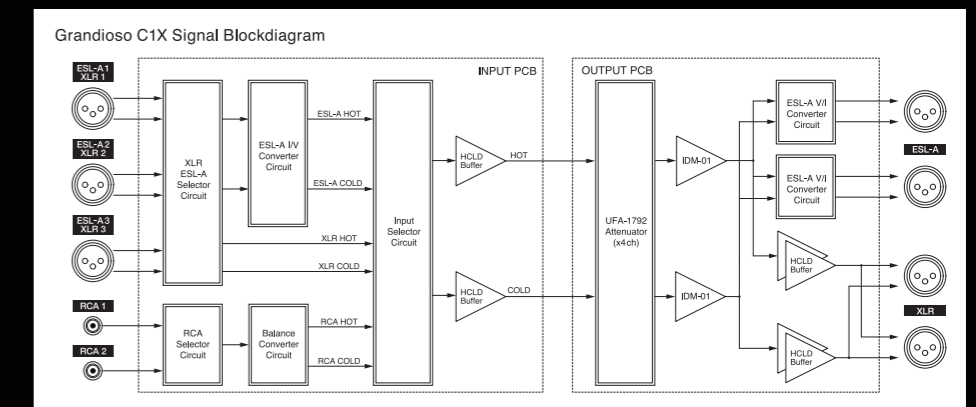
Grandioso C1X Signal Blockdiagram

ESL-A1
XLR 1

ESL-A2
XLR 2

ESL-A3
XLR 3

RCA 1

RCA 2

INPUT PCB

XLR
ESL-A
Selector
Circuit

ESL-A I/V
Converter
Circuit

ESL-A HOT

ESL-A COLD

XLR HOT

XLR COLD

RCA
Selector
Circuit

Balance
Converter
Circuit

RCA HOT

RCA COLD

Input
Selector
Circuit

HCLD
Buffer

HOT

HCLD
Buffer

COLD

OUTPUT PCB

UFA-1792
Attenuator
(x4ch)

IDM-01

IDM-01

ESL-A V/I
Converter
Circuit

ESL-A V/I
Converter
Circuit

HCLD
Buffer

HCLD
Buffer

ESL-A

XLR